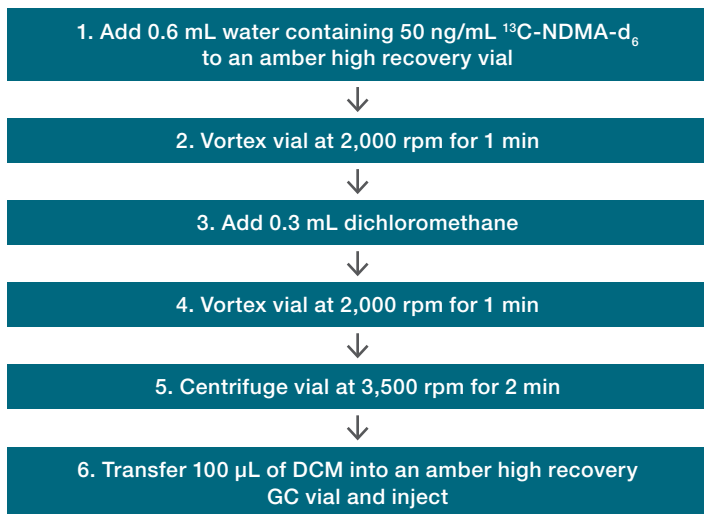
1. Add 0.6 mL water containing 50 ng/mL $^{13}$C-NDMA-d$_6$ to an amber high recovery vial

2. Vortex vial at 2,000 rpm for 1 min

3. Add 0.3 mL dichloromethane

4. Vortex vial at 2,000 rpm for 1 min

5. Centrifuge vial at 3,500 rpm for 2 min

6. Transfer 100 µL of DCM into an amber high recovery GC vial and inject